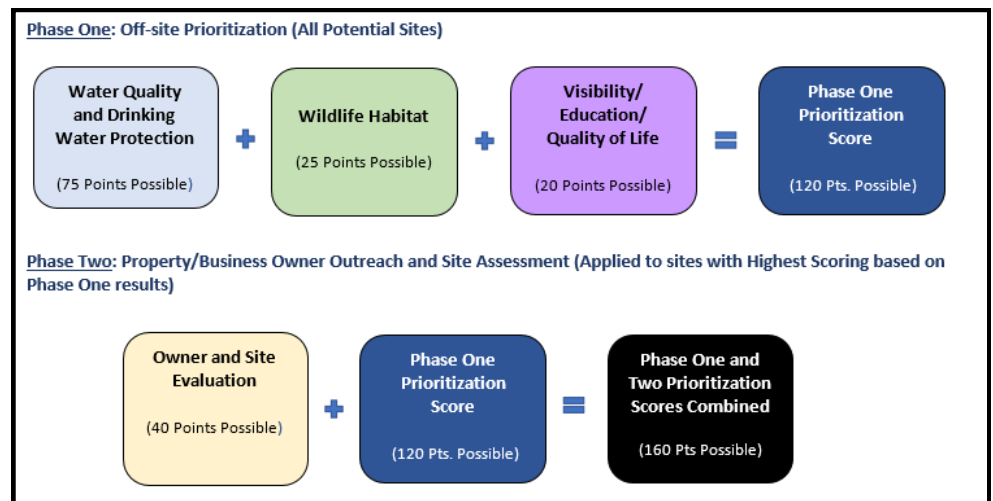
Phase One: Off-site Prioritization (All Potential Sites)

Water Quality and Drinking Water Protection

(75 Points Possible)

Wildlife Habitat

(25 Points Possible)

Visibility/ Education/ Quality of Life

(20 Points Possible)

Phase One Prioritization Score

(120 Pts. Possible)

Phase Two: Property/Business Owner Outreach and Site Assessment (Applied to sites with Highest Scoring based on Phase One results)

Owner and Site Evaluation

(40 Points Possible)

Phase One Prioritization Score

(120 Pts. Possible)

Phase One and Two Prioritization Scores Combined

(160 Pts Possible)